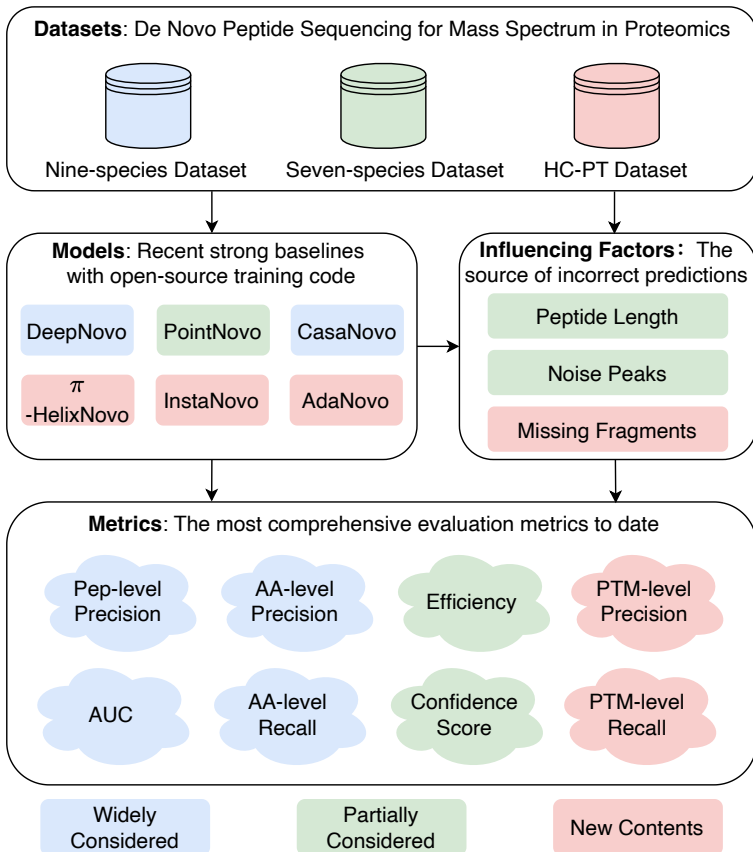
**Datasets**: De Novo Peptide Sequencing for Mass Spectrum in Proteomics

Nine-species Dataset

Seven-species Dataset

HC-PT Dataset

**Models**: Recent strong baselines with open-source training code

DeepNovo

PointNovo

CasaNovo

$\pi$ -HelixNovo

InstaNovo

AdaNovo

**Influencing Factors**: The source of incorrect predictions

Peptide Length

Noise Peaks

Missing Fragments

**Metrics**: The most comprehensive evaluation metrics to date

Pep-level Precision

AA-level Precision

Efficiency

PTM-level Precision

AUC

AA-level Recall

Confidence Score

PTM-level Recall

Widely Considered

Partially Considered

New Contents